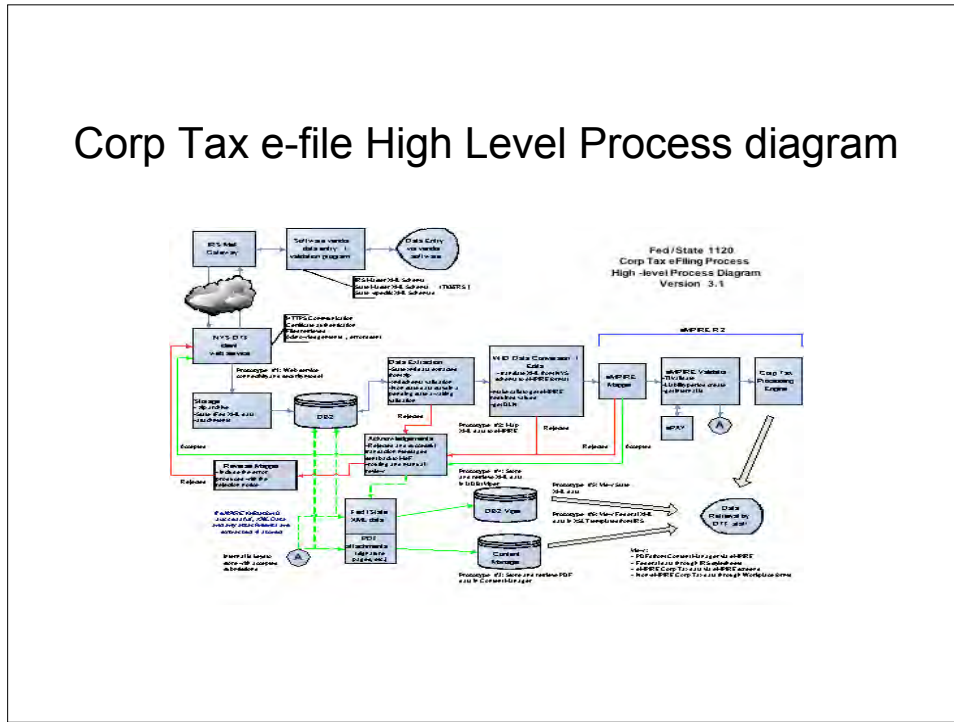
Corp Tax e-file High Level Process diagram

IRS Mef Gateway

Software vendor data entry / validation program

Data Entry via vendor software

Fed/State 1120
Corp Tax eFiling Process
High -level Process Diagram
Version 3.1

NYS-DTF client Web Service

Storage

DB2

Data Extraction

XML Data Conversion / Edits

eMPIRE Mapper

eMPIRE Validator

Corp Tax Processing Engine

ePAY

A

Acknowledgements

Release Mapper

Fed / State XML data

PDF

DB2 View

Content Manager

Data Retrieval by DTF staff

Accepts

Rejects

eMPIRE R2

Prototype #1: Web service connectivity and receipt/retrieval

Prototype #2: Map XML into eMPIRE

Prototype #3: Store and retrieve XML and attachments

Prototype #4: View State XML data

Prototype #5: View Federal XML data by XSL template from IRS

Prototype #3: Store and retrieve PDF data in Content Manager

View:
- PDFs from Content Manager via eMPIRE
- Federal data through IRS stylesheets
- eMPIRE Corp Tax data via eMPIRE screens
- Non-eMPIRE Corp Tax data through Workplace forms

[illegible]